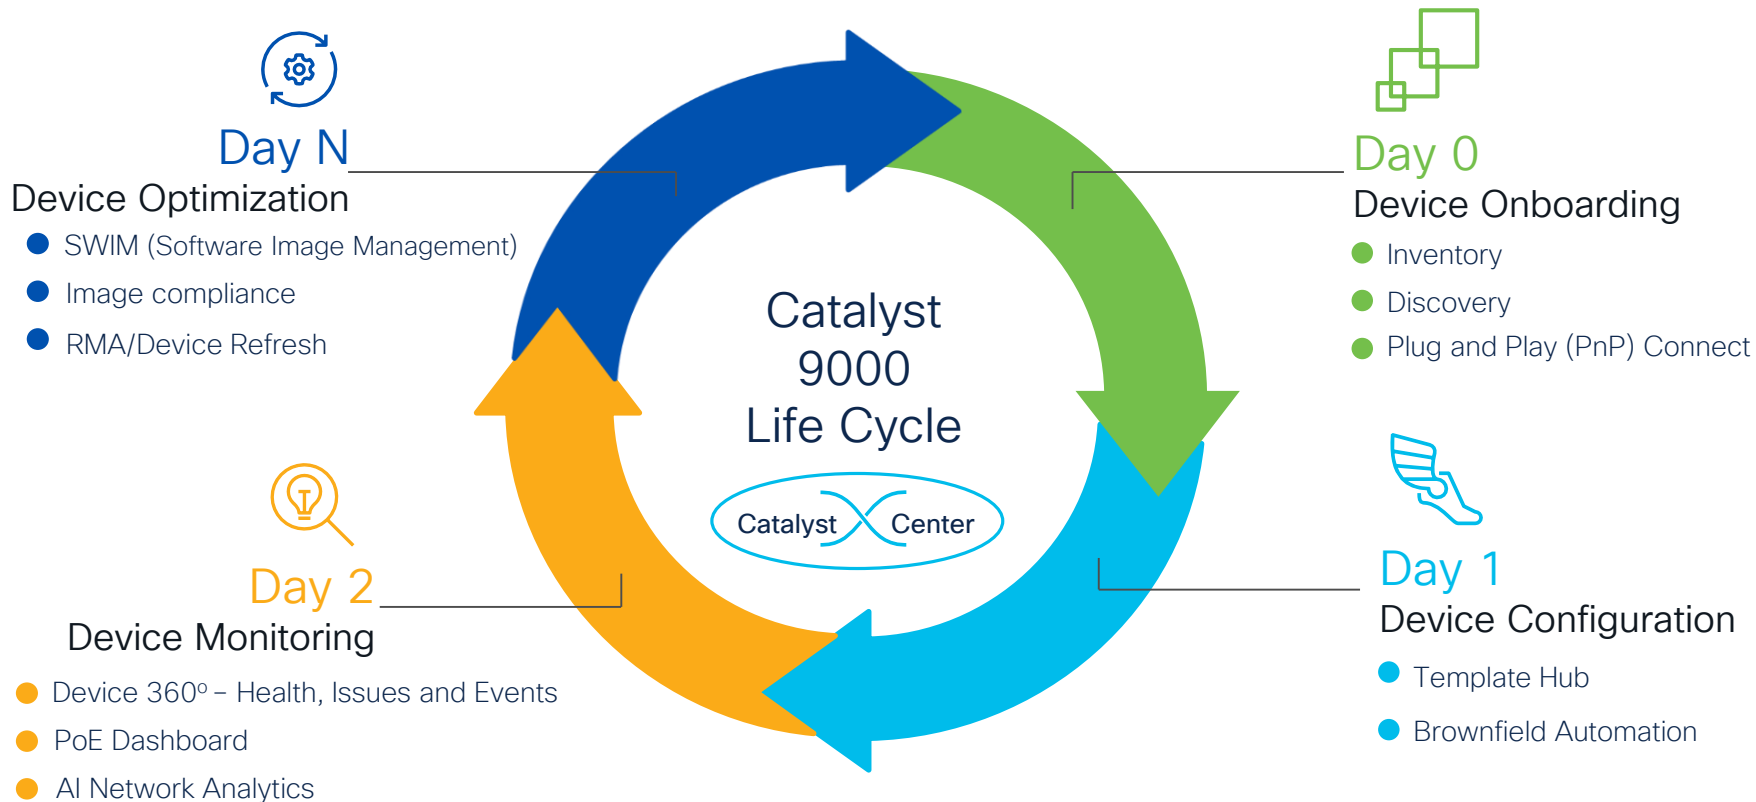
Day N
Device Optimization
- SWIM (Software Image Management)
- Image compliance
- RMA/Device Refresh

Day 0
Device Onboarding
- Inventory
- Discovery
- Plug and Play (PnP) Connect

Catalyst 9000 Life Cycle

Catalyst Center

Day 2
Device Monitoring
- Device 360° – Health, Issues and Events
- PoE Dashboard
- AI Network Analytics

Day 1
Device Configuration
- Template Hub
- Brownfield Automation